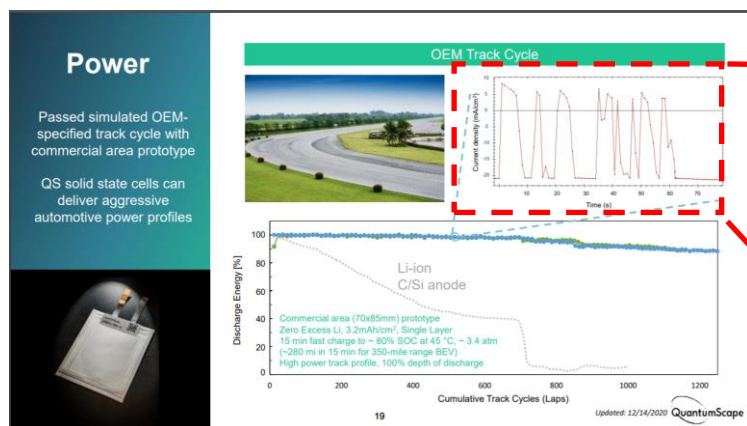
Power

Passed simulated OEM-specified track cycle with commercial area prototype

QS solid state cells can deliver aggressive automotive power profiles

OEM Track Cycle

Current density (mA/cm²)

10
5
0
-5
-10
-15
-20

0 10 20 30 40 50 60 70

Time (s)

100
80
60
40
20
0

Discharge Energy [%]

Li-ion
C/Si anode

Commercial area (70x85mm) prototype
Zero Excess Li, 3.2mAh/cm², Single Layer
15 min fast charge to ~ 80% SOC at 45 °C, ~ 3.4 atm
(~280 mi in 15 min for 350-mile range BEV)
High power track profile, 100% depth of discharge

0 200 400 600 800 1000 1200

Cumulative Track Cycles (Laps)

19

Updated: 12/14/2020

QuantumScape